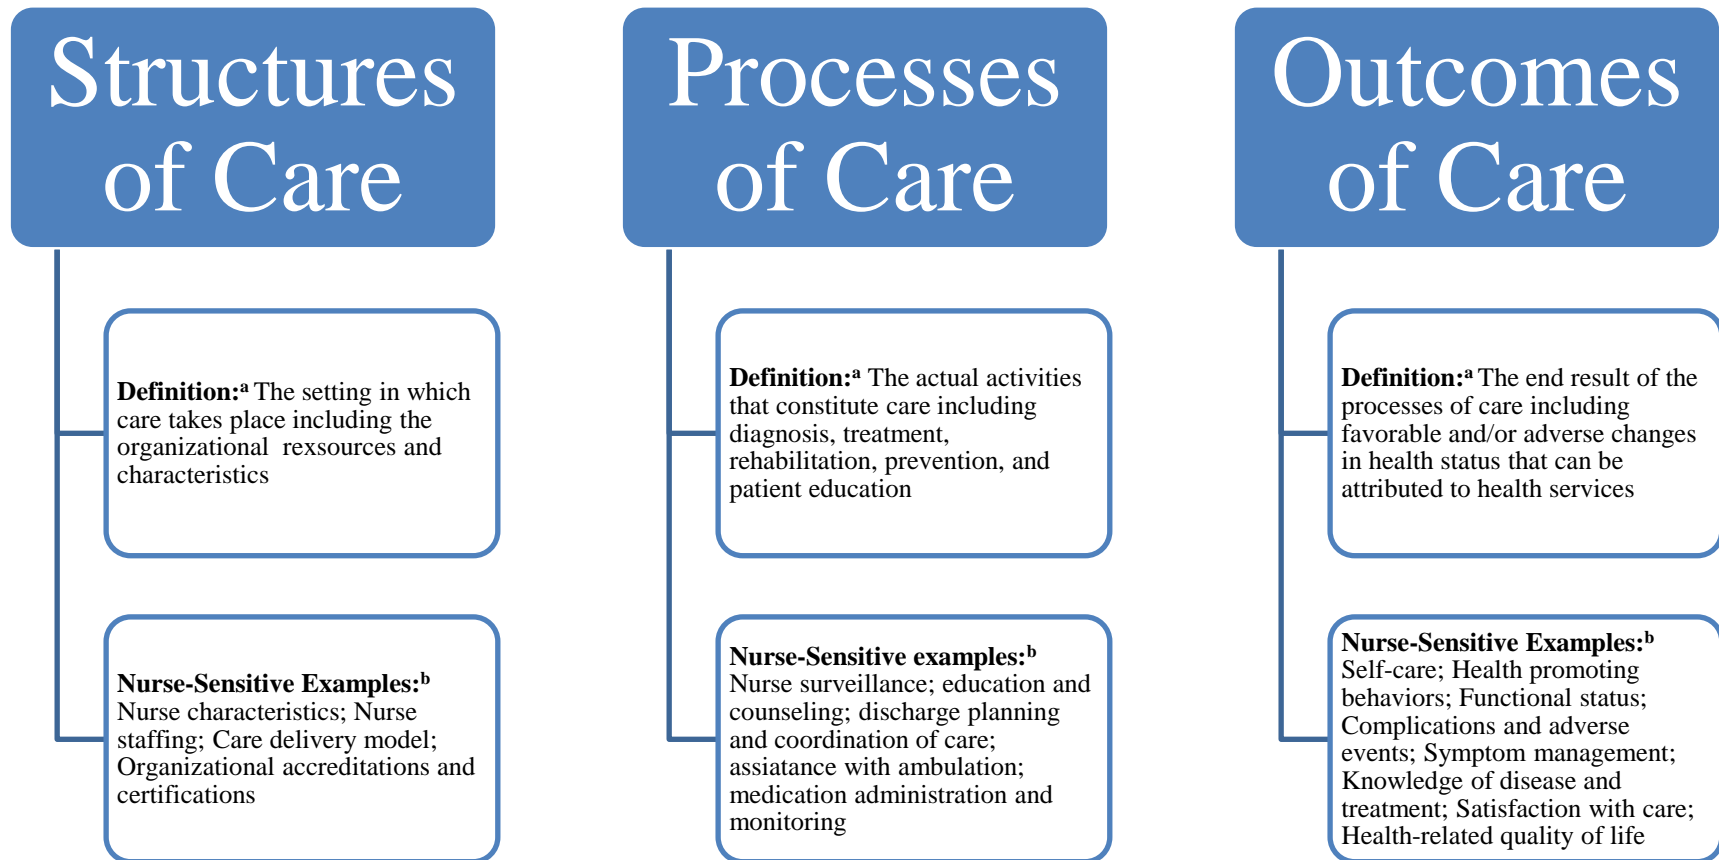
Structures of Care

Definition:$^a$ The setting in which care takes place including the organizational rexsources and characteristics

Nurse-Sensitive Examples:$^b$ Nurse characteristics; Nurse staffing; Care delivery model; Organizational accreditations and certifications

Processes of Care

Definition:$^a$ The actual activities that constitute care including diagnosis, treatment, rehabilitation, prevention, and patient education

Nurse-Sensitive examples:$^b$ Nurse surveillance; education and counseling; discharge planning and coordination of care; assiatance with ambulation; medication administration and monitoring

Outcomes of Care

Definition:$^a$ The end result of the processes of care including favorable and/or adverse changes in health status that can be attributed to health services

Nurse-Sensitive Examples:$^b$ Self-care; Health promoting behaviors; Functional status; Complications and adverse events; Symptom management; Knowledge of disease and treatment; Satisfaction with care; Health-related quality of life